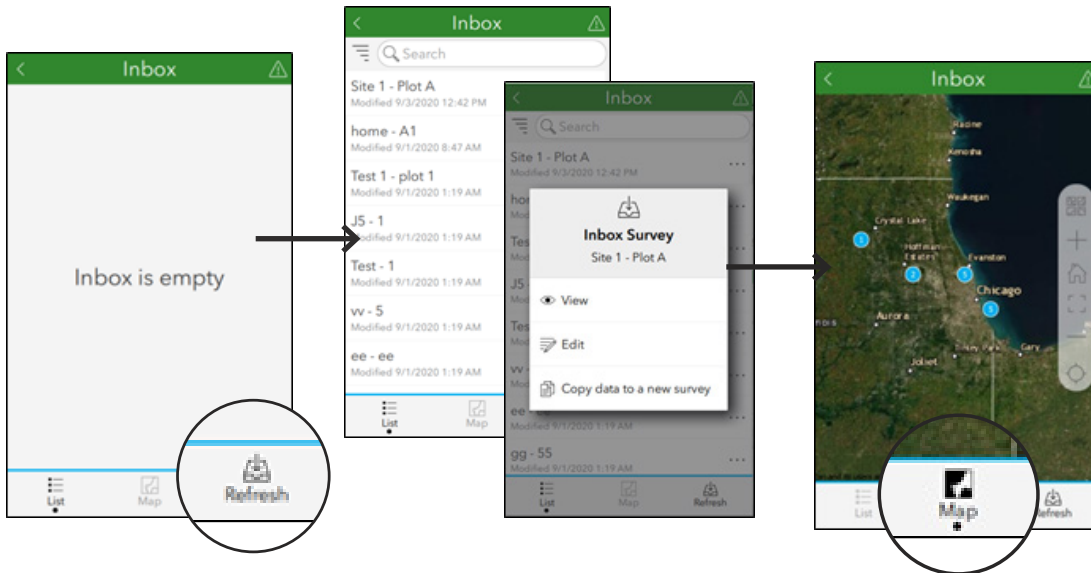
Inbox

Inbox is empty

List Map

Refresh

Inbox

Search

Site 1 - Plot A
Modified 9/3/2020 12:42 PM

home - A1
Modified 9/1/2020 8:47 AM

Test 1 - plot 1
Modified 9/1/2020 1:19 AM

J5 - 1
Modified 9/1/2020 1:19 AM

Test - 1
Modified 9/1/2020 1:19 AM

vv - 5
Modified 9/1/2020 1:19 AM

ee - ee
Modified 9/1/2020 1:19 AM

List Map

Inbox

Search

Site 1 - Plot A
Modified 9/3/2020 12:42 PM

Inbox Survey
Site 1 - Plot A

View

Edit

Copy data to a new survey

gg - 55
Modified 9/1/2020 1:19 AM

List Map Refresh

Inbox

Racine
Kenosha
Waukegan
Crystal Lake
Hoffman Estates
Evanston
Chicago
Aurora
Joliet
Tinley Park
Gary

1
2
3
3

List
Map
Refresh